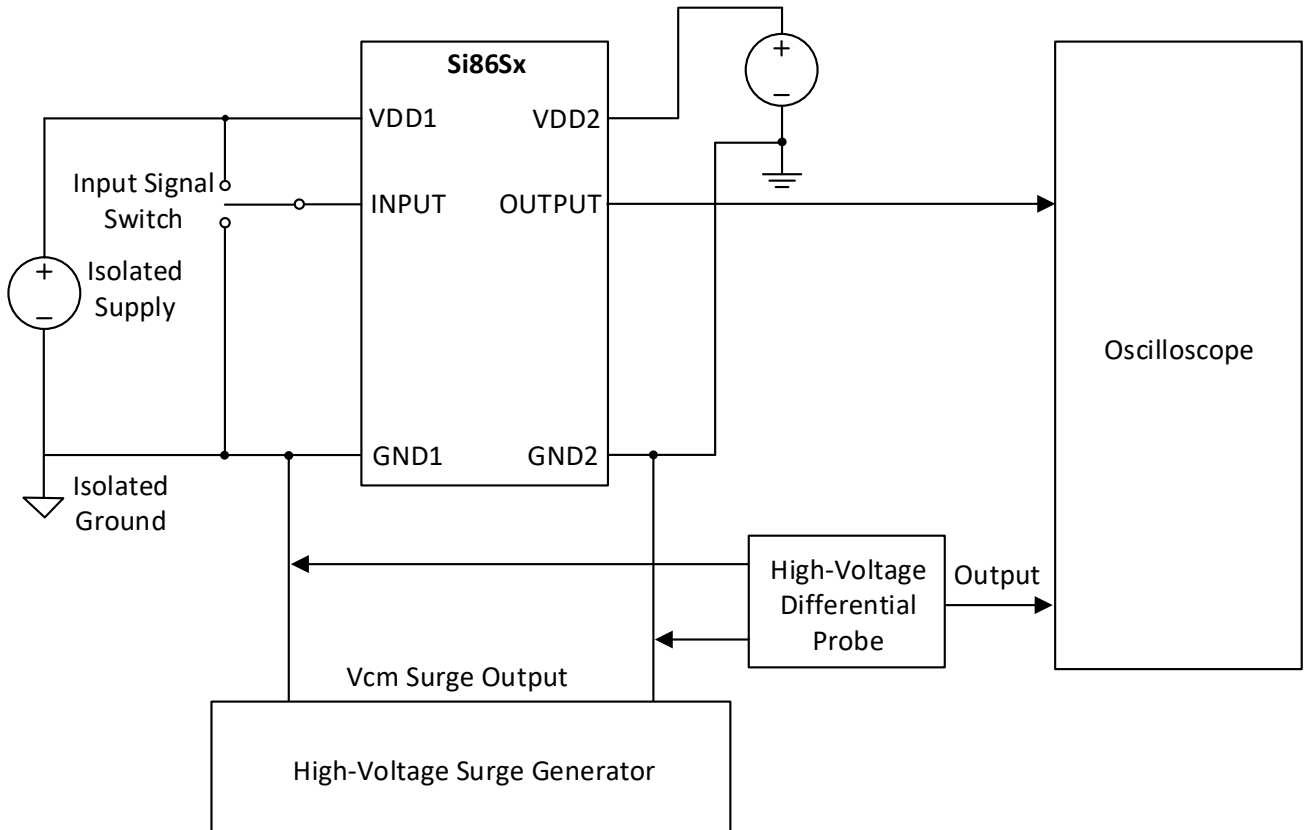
Si86Sx

VDD1
INPUT
GND1

VDD2
OUTPUT
GND2

+
–

Input Signal
Switch

+
–
Isolated
Supply

Isolated
Ground

Oscilloscope

High-Voltage
Differential
Probe

Output

Vcm Surge Output

High-Voltage Surge Generator